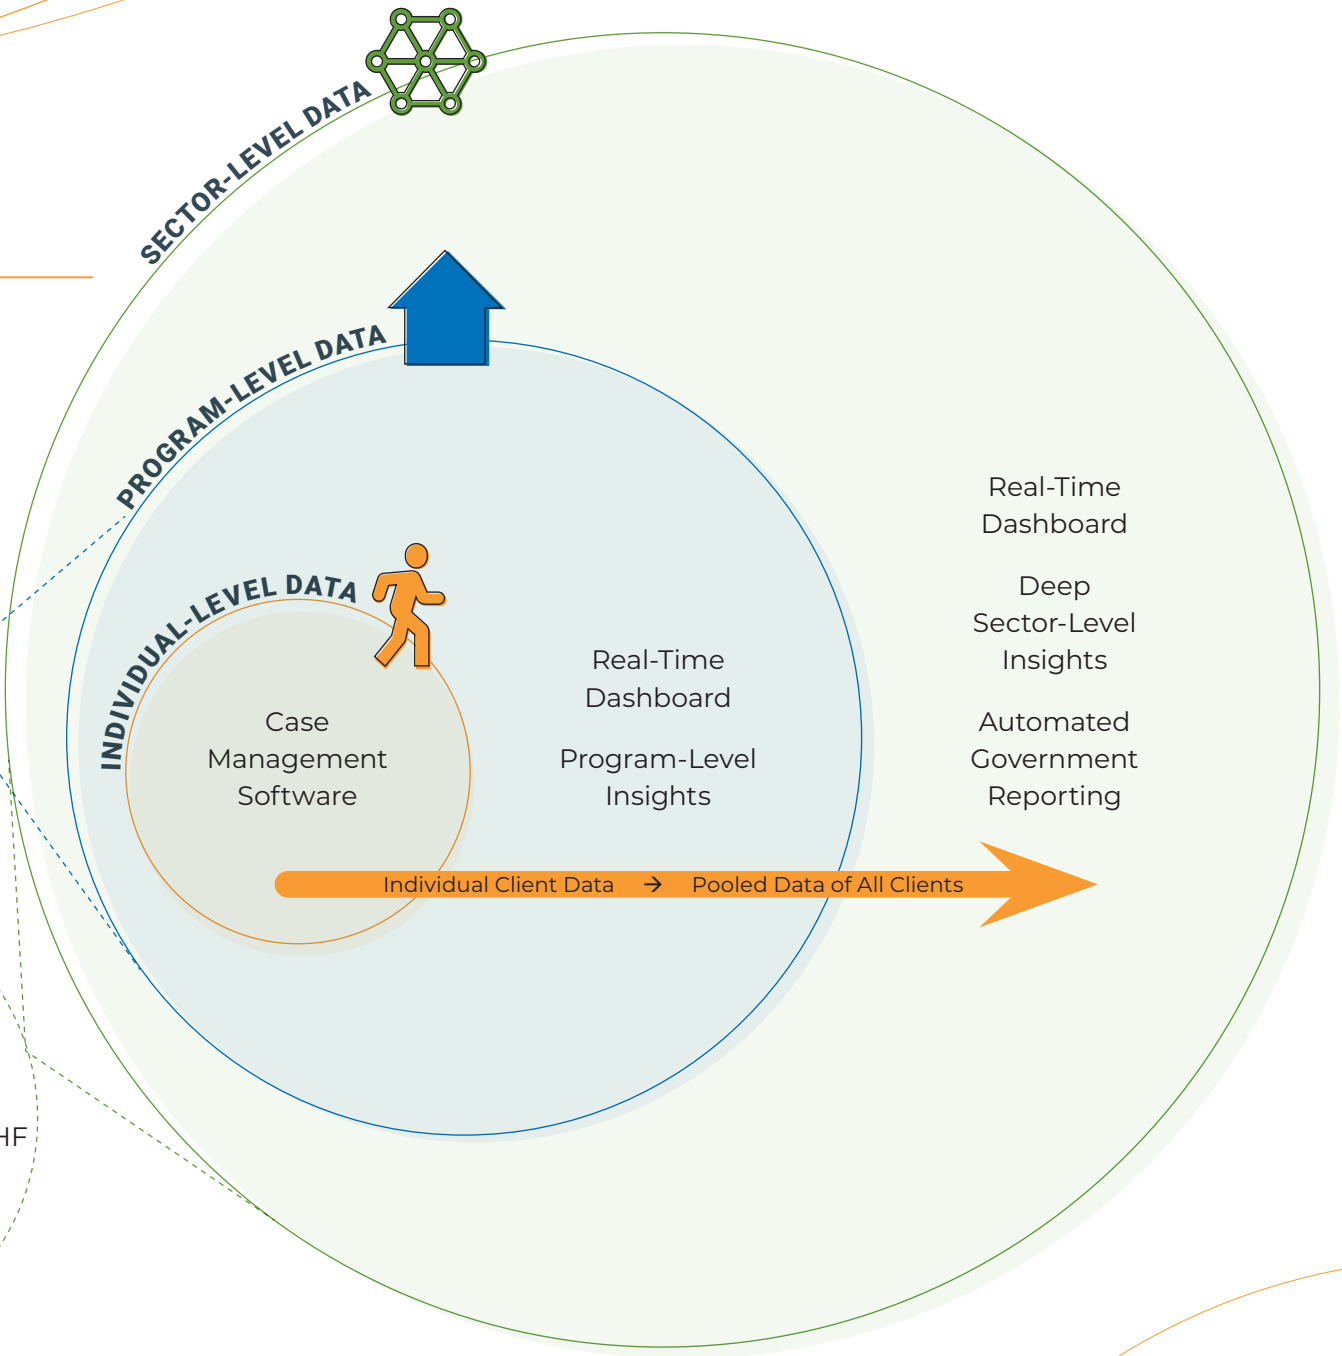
SECTOR-LEVEL DATA

PROGRAM-LEVEL DATA

INDIVIDUAL-LEVEL DATA

Case Management Software

Real-Time Dashboard

Program-Level Insights

Real-Time Dashboard

Deep Sector-Level Insights

Automated Government Reporting

Individual Client Data → Pooled Data of All Clients

HF